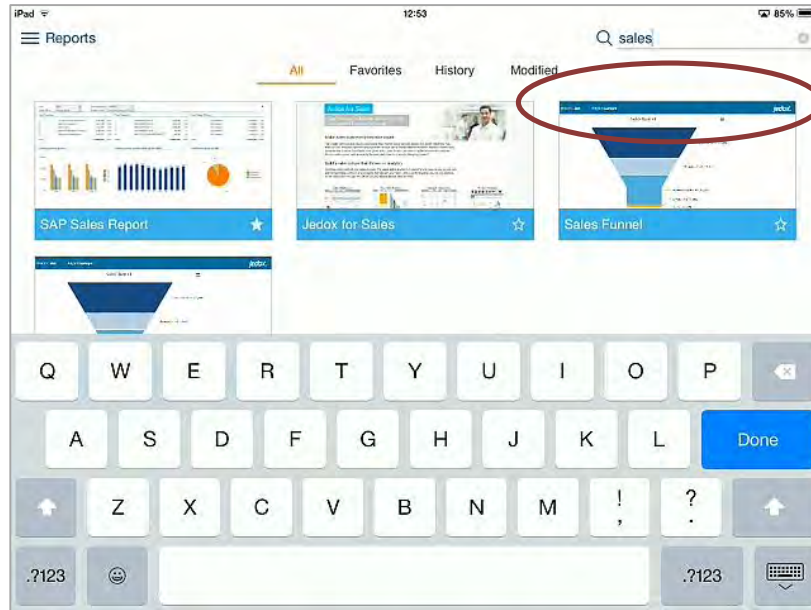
iPad 12:53 85%

Reports

sales

All Favorites History Modified

SAP Sales Report

Jedox for Sales

Sales Funnel

jedox

jedox

Q W E R T Y U I O P

A S D F G H J K L Done

Z X C V B N M ! , ? .

.?123 .?123